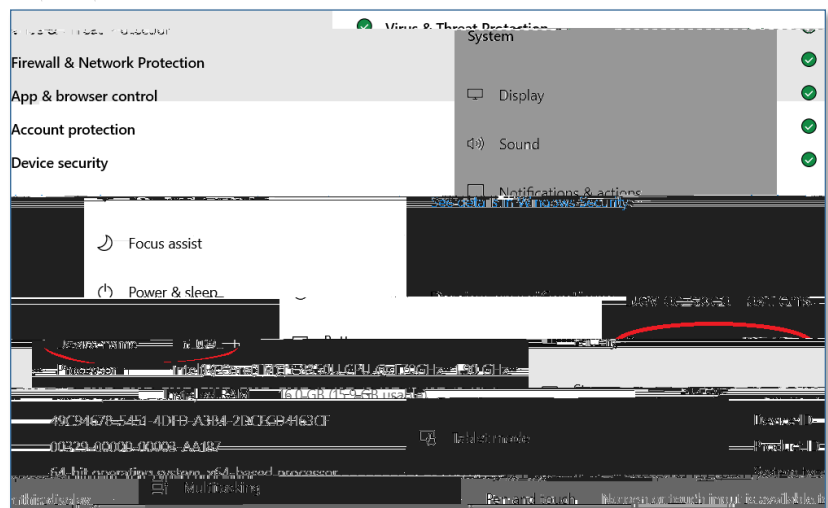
Virus & Threat Protection
System
Firewall & Network Protection
App & browser control
Account protection
Device security
Display
Sound
Notifications & actions
See details in Windows Security
Focus assist
Power & sleep
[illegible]
49C94678-5451-4DFB-A3B4-2BCCB4163CF
00329-00000-00003-AA187
64-bit operating system, x64-based processor
Tablet mode
Multitasking
Device ID
Product ID
System type
Pen and touch
No pen or touch input is available for this display